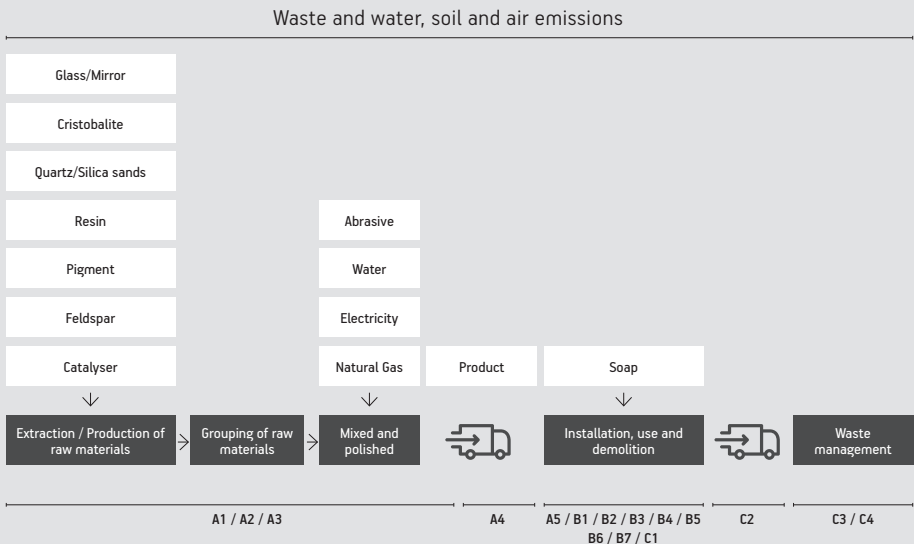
Waste and water, soil and air emissions

Glass/Mirror

Cristobalite

Quartz/Silica sands

Resin

Pigment

Feldspar

Catalyser

Abrasive

Water

Electricity

Natural Gas

Product

Soap

Extraction / Production of raw materials

Grouping of raw materials

Mixed and polished

Installation, use and demolition

Waste management

A1 / A2 / A3

A4

A5 / B1 / B2 / B3 / B4 / B5 B6 / B7 / C1

C2

C3 / C4